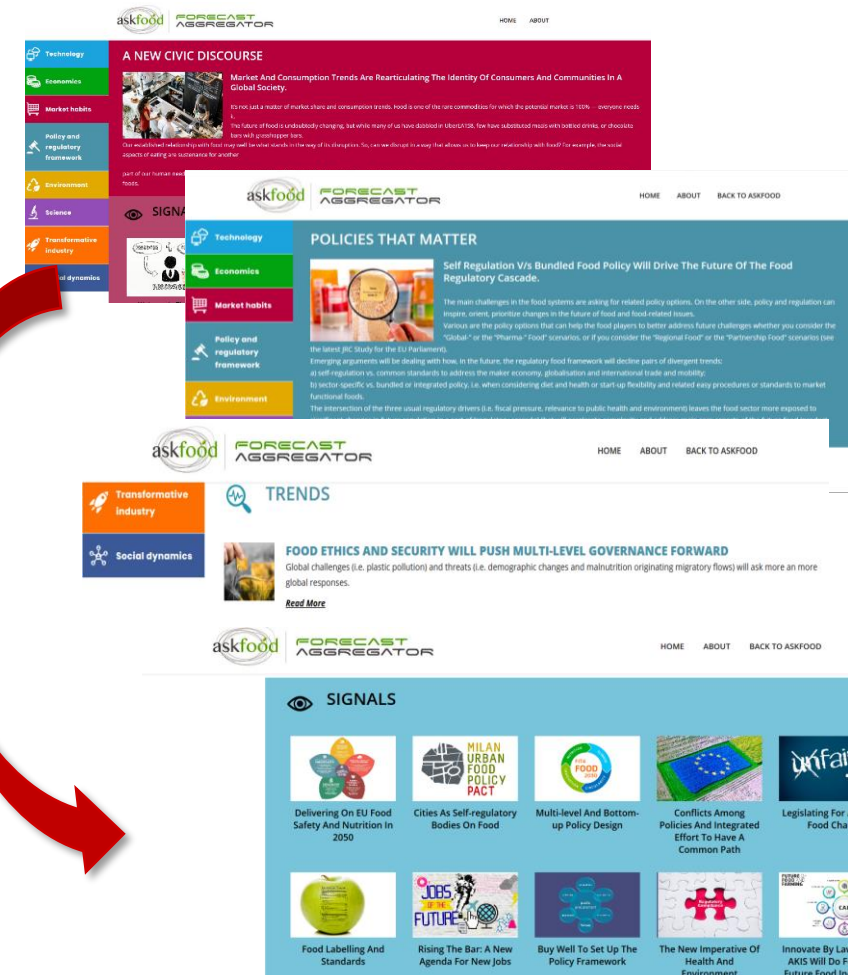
askfood FORECAST AGGREGATOR

HOME ABOUT

Technology
Economics
Market habits
Policy and regulatory framework
Environment
Science
Transformative industry
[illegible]al dynamics

A NEW CIVIC DISCOURSE

Market And Consumption Trends Are Rearticulating The Identity Of Consumers And Communities In A Global Society.

It's not just a matter of market share and consumption trends. Food is one of the rare commodities for which the potential market is 100% – everyone needs it.

The future of food is undoubtedly changing, but while many of us have dabbled in UberEATS, few have substituted meals with bottled drinks, or chocolate bars with grasshopper bars.

Our established relationship with food may well be what stands in the way of its disruption. So, can we disrupt in a way that allows us to keep our relationship with food? For example, the social aspects of eating are sustenance for another

part of our human need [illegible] foods.

SIGNA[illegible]

askfood FORECAST AGGREGATOR

HOME ABOUT BACK TO ASKFOOD

Technology
Economics
Market habits
Policy and regulatory framework
Environment

POLICIES THAT MATTER

Self Regulation V/s Bundled Food Policy Will Drive The Future Of The Food Regulatory Cascade.

The main challenges in the food systems are asking for related policy options. On the other side, policy and regulation can inspire, orient, prioritize changes in the future of food and food-related issues.

Various are the policy options that can help the food players to better address future challenges whether you consider the "Global-" or the "Pharma-" Food" scenarios, or if you consider the "Regional Food" or the "Partnership Food" scenarios (see the latest JRC Study for the EU Parliament).

Emerging arguments will be dealing with how, in the future, the regulatory food framework will decline pairs of divergent trends:

a) self-regulation vs. common standards to address the maker economy, globalisation and international trade and mobility;

b) sector-specific vs. bundled or integrated policy, i.e. when considering diet and health or start-up flexibility and related easy procedures or standards to market functional foods.

The intersection of the three usual regulatory drivers (i.e. fiscal pressure, relevance to public health and environment) leaves the food sector more exposed to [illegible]

askfood FORECAST AGGREGATOR

HOME ABOUT BACK TO ASKFOOD

Transformative industry
Social dynamics

TRENDS

FOOD ETHICS AND SECURITY WILL PUSH MULTI-LEVEL GOVERNANCE FORWARD

Global challenges (i.e. plastic pollution) and threats (i.e. demographic changes and malnutrition originating migratory flows) will ask more an more global responses.

Read More

askfood FORECAST AGGREGATOR

HOME ABOUT BACK TO ASKFOOD

SIGNALS

MILAN URBAN FOOD POLICY PACT

JOBS OF THE FUTURE

Delivering On EU Food Safety And Nutrition In 2050

Cities As Self-regulatory Bodies On Food

Multi-level And Bottom-up Policy Design

Conflicts Among Policies And Integrated Effort To Have A Common Path

Legislating For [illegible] Food Cha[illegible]

Food Labelling And Standards

Rising The Bar: A New Agenda For New Jobs

Buy Well To Set Up The Policy Framework

The New Imperative Of Health And Environment

Innovate By La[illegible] AKIS Will Do F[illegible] Future Food In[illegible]